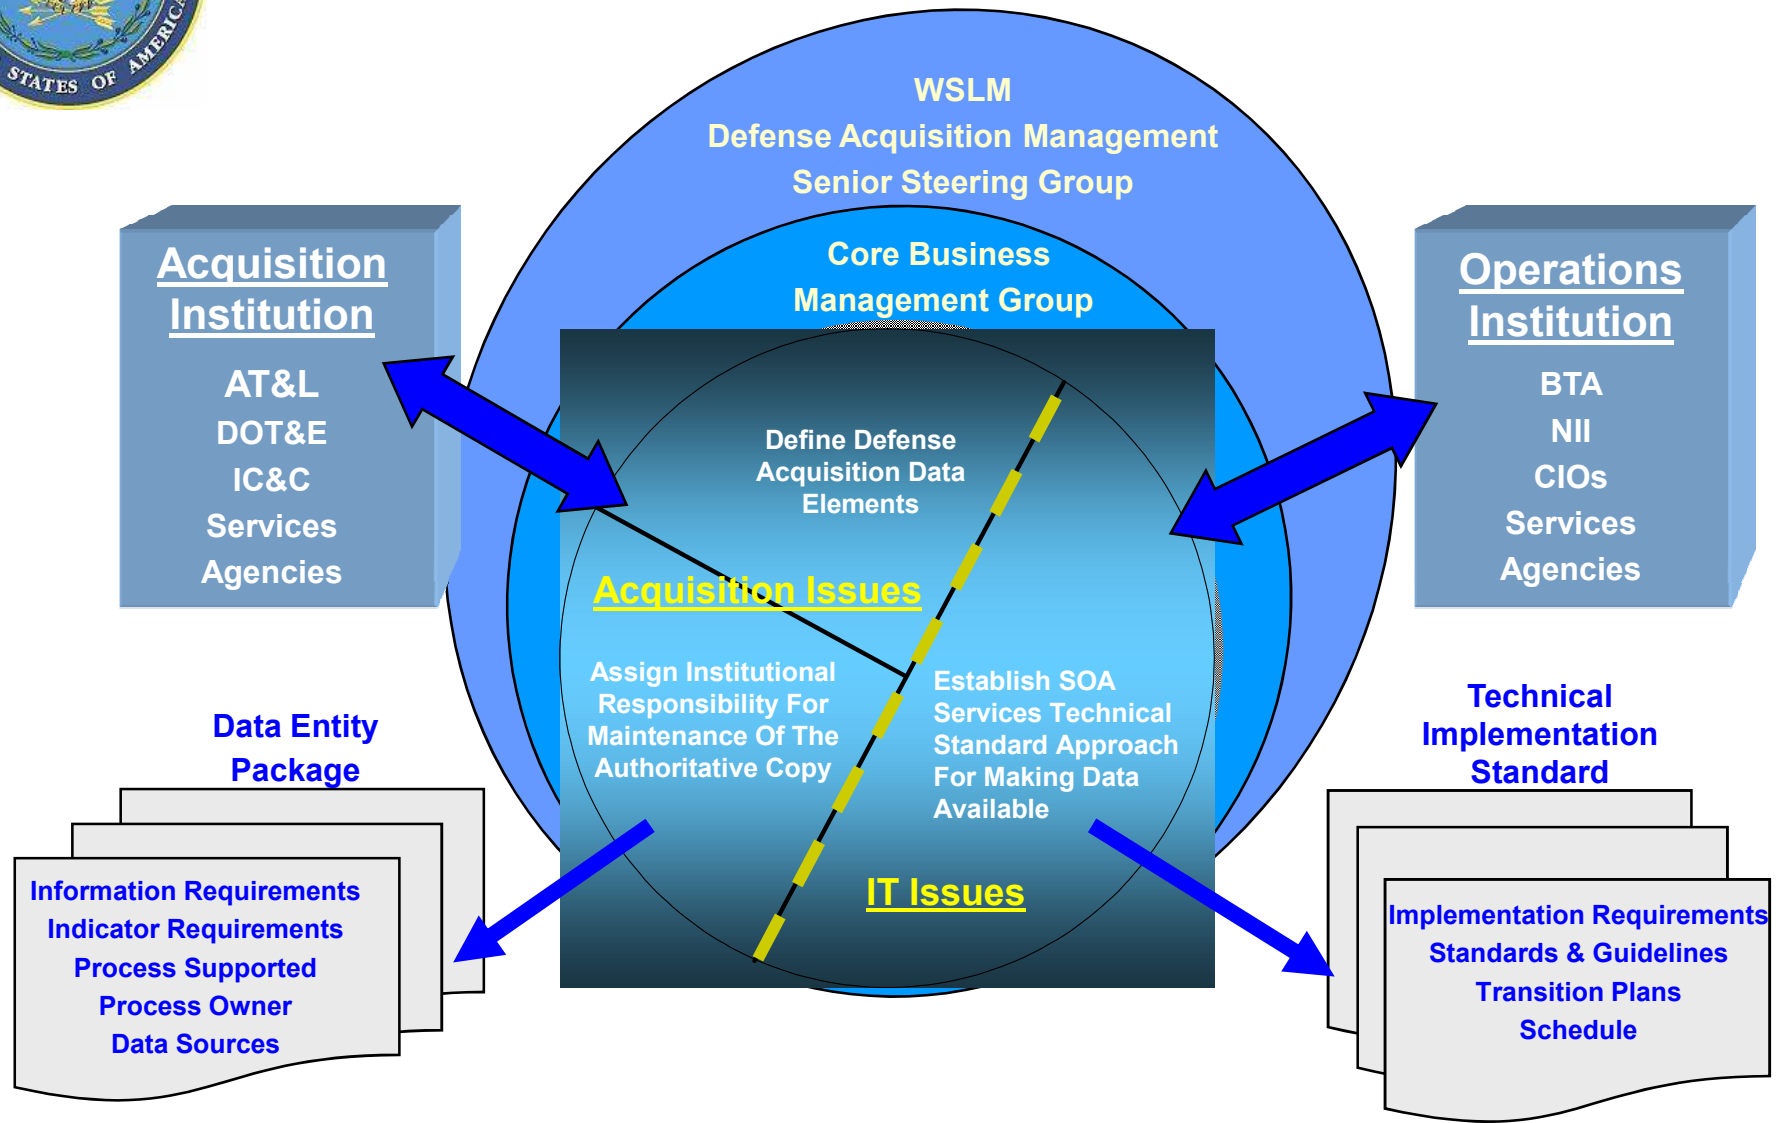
STATES OF AMERICA

WSLM
Defense Acquisition Management
Senior Steering Group

Core Business
Management Group

Acquisition
Institution

AT&L
DOT&E
IC&C
Services
Agencies

Operations
Institution

BTA
NII
CIOs
Services
Agencies

Define Defense
Acquisition Data
Elements

Acquisition Issues

Assign Institutional
Responsibility For
Maintenance Of The
Authoritative Copy

Establish SOA
Services Technical
Standard Approach
For Making Data
Available

IT Issues

Data Entity
Package

Information Requirements
Indicator Requirements
Process Supported
Process Owner
Data Sources

Technical
Implementation
Standard

Implementation Requirements
Standards & Guidelines
Transition Plans
Schedule